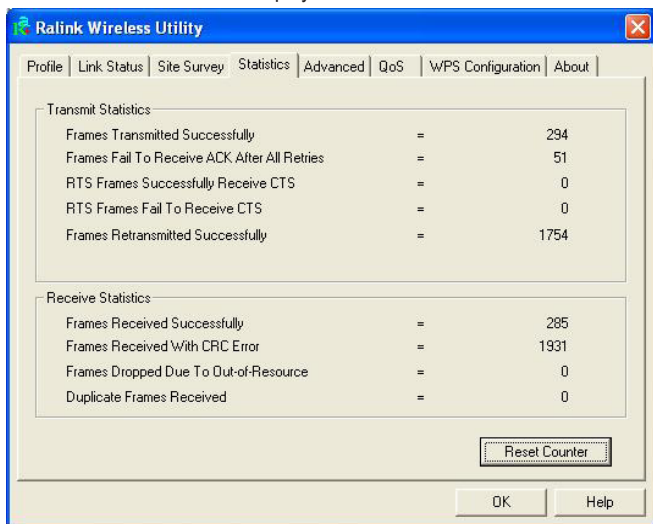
Ralink Wireless Utility

Profile | Link Status | Site Survey | Statistics | Advanced | QoS | WPS Configuration | About

Transmit Statistics

| | | |
|---|---|---|
| Frames Transmitted Successfully | = | 294 |
| Frames Fail To Receive ACK After All Retries | = | 51 |
| RTS Frames Successfully Receive CTS | = | 0 |
| RTS Frames Fail To Receive CTS | = | 0 |
| Frames Retransmitted Successfully | = | 1754 |

Receive Statistics

| | | |
|---|---|---|
| Frames Received Successfully | = | 285 |
| Frames Received With CRC Error | = | 1931 |
| Frames Dropped Due To Out-of-Resource | = | 0 |
| Duplicate Frames Received | = | 0 |

Reset Counter

OK Help